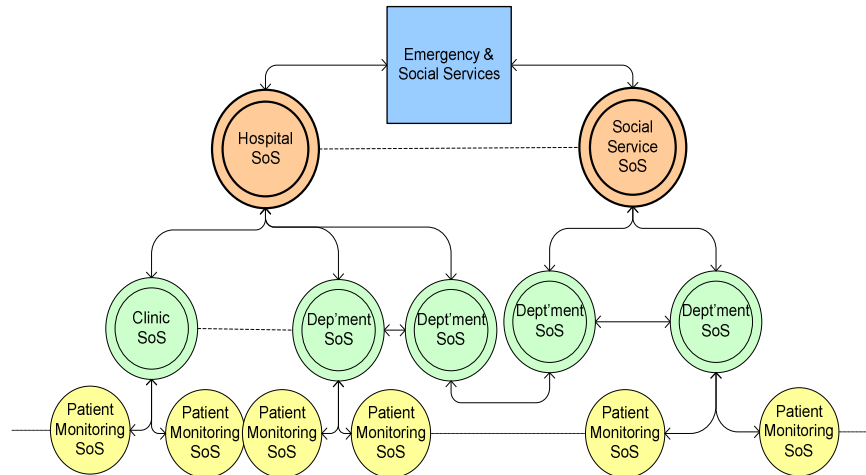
Emergency & Social Services

Hospital SoS

Social Service SoS

Clinic SoS

Dep'ment SoS

Dept'ment SoS

Dept'ment SoS

Dept'ment SoS

Patient Monitoring SoS

Patient Monitoring SoS

Patient Monitoring SoS

Patient Monitoring SoS

Patient Monitoring SoS

Patient Monitoring SoS